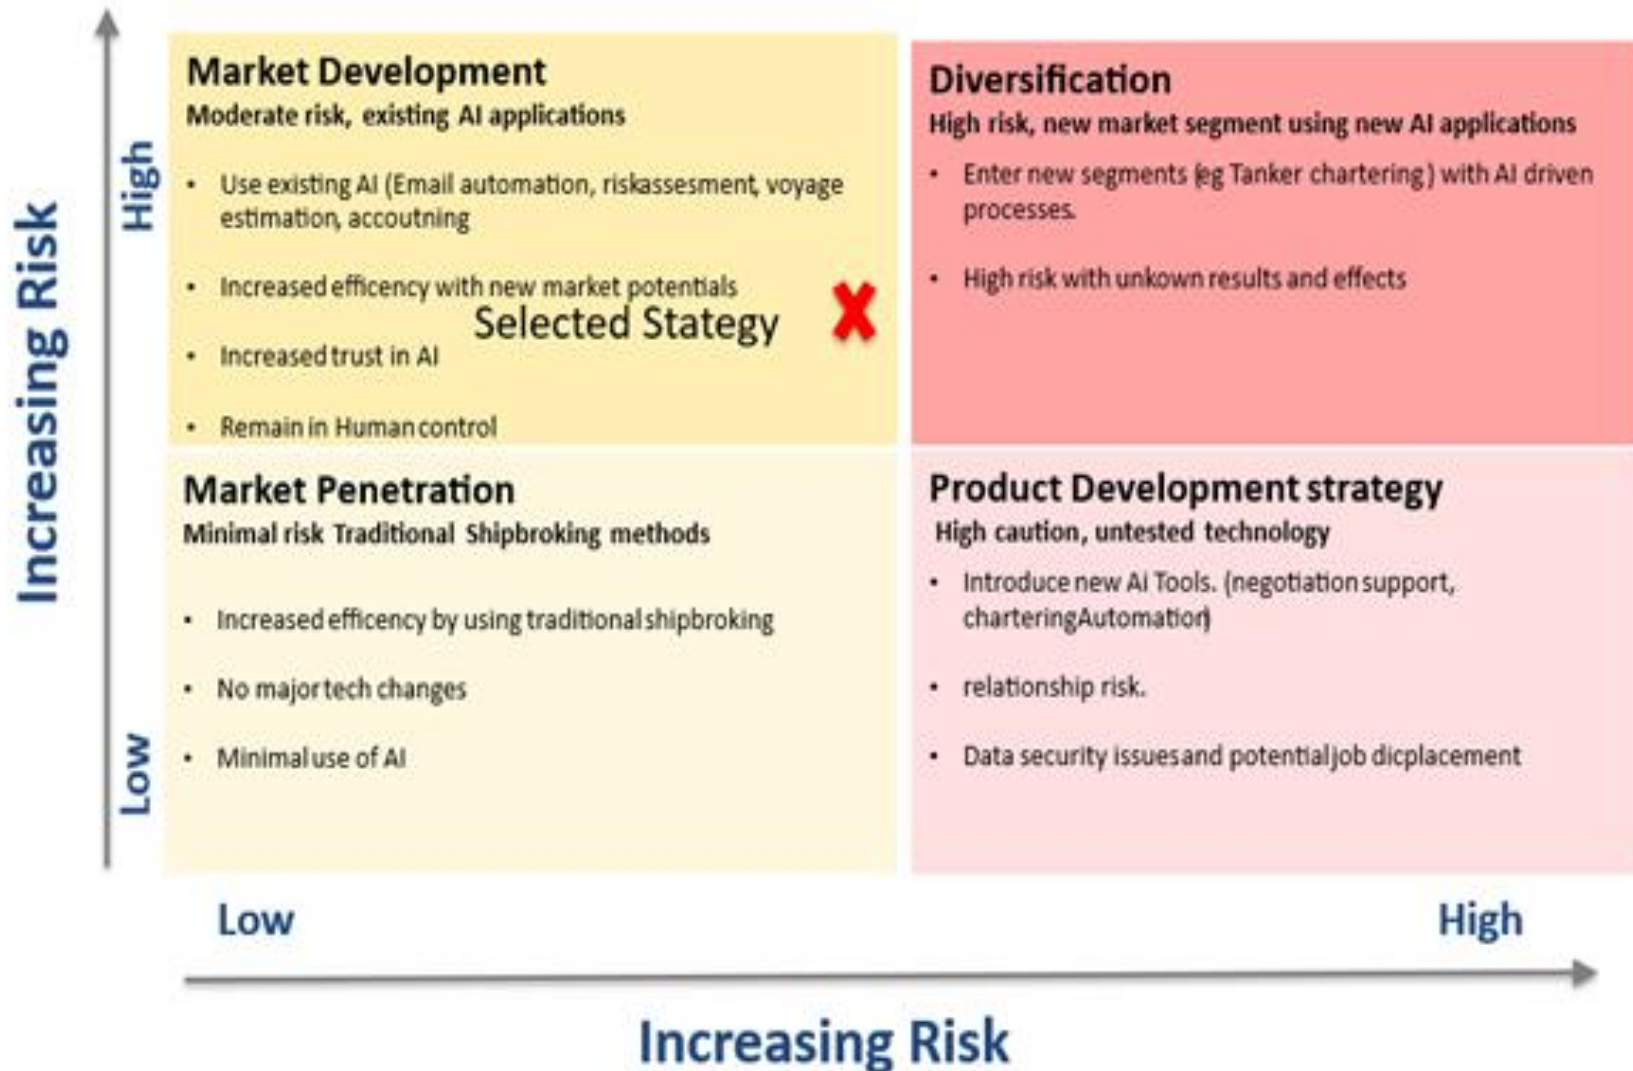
Increasing Risk

High

Low

Market Development
Moderate risk, existing AI applications

- Use existing AI (Email automation, riskassesment, voyage estimation, accoutning
- Increased efficency with new market potentials
- Increased trust in AI
- Remain in Human control

Selected Stategy

X

Diversification
High risk, new market segment using new AI applications

- Enter new segments (eg Tanker chartering) with AI driven processes.
- High risk with unkown results and effects

Market Penetration
Minimal risk Traditional Shipbroking methods

- Increased efficency by using traditional shipbroking
- No major tech changes
- Minimal use of AI

Product Development strategy
High caution, untested technology

- Introduce new AI Tools. (negotiation support, charteringAutomation)
- relationship risk.
- Data security issues and potential job dicplacement

Low

High

Increasing Risk